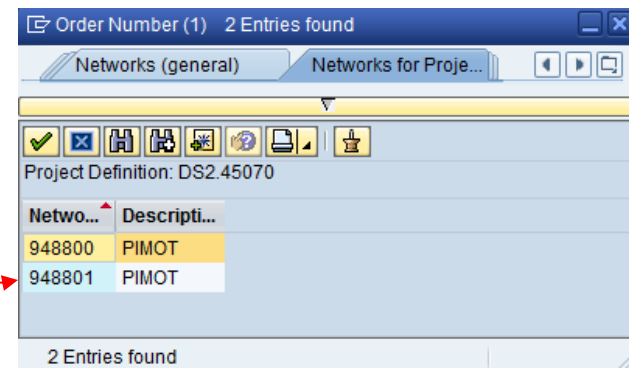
Order Number (1) 2 Entries found

Networks (general)

Networks for Proje...

Project Definition: DS2.45070

| Netwo... | Descripti... |
|---|---|
| 948800 | PIMOT |
| 948801 | PIMOT |

2 Entries found